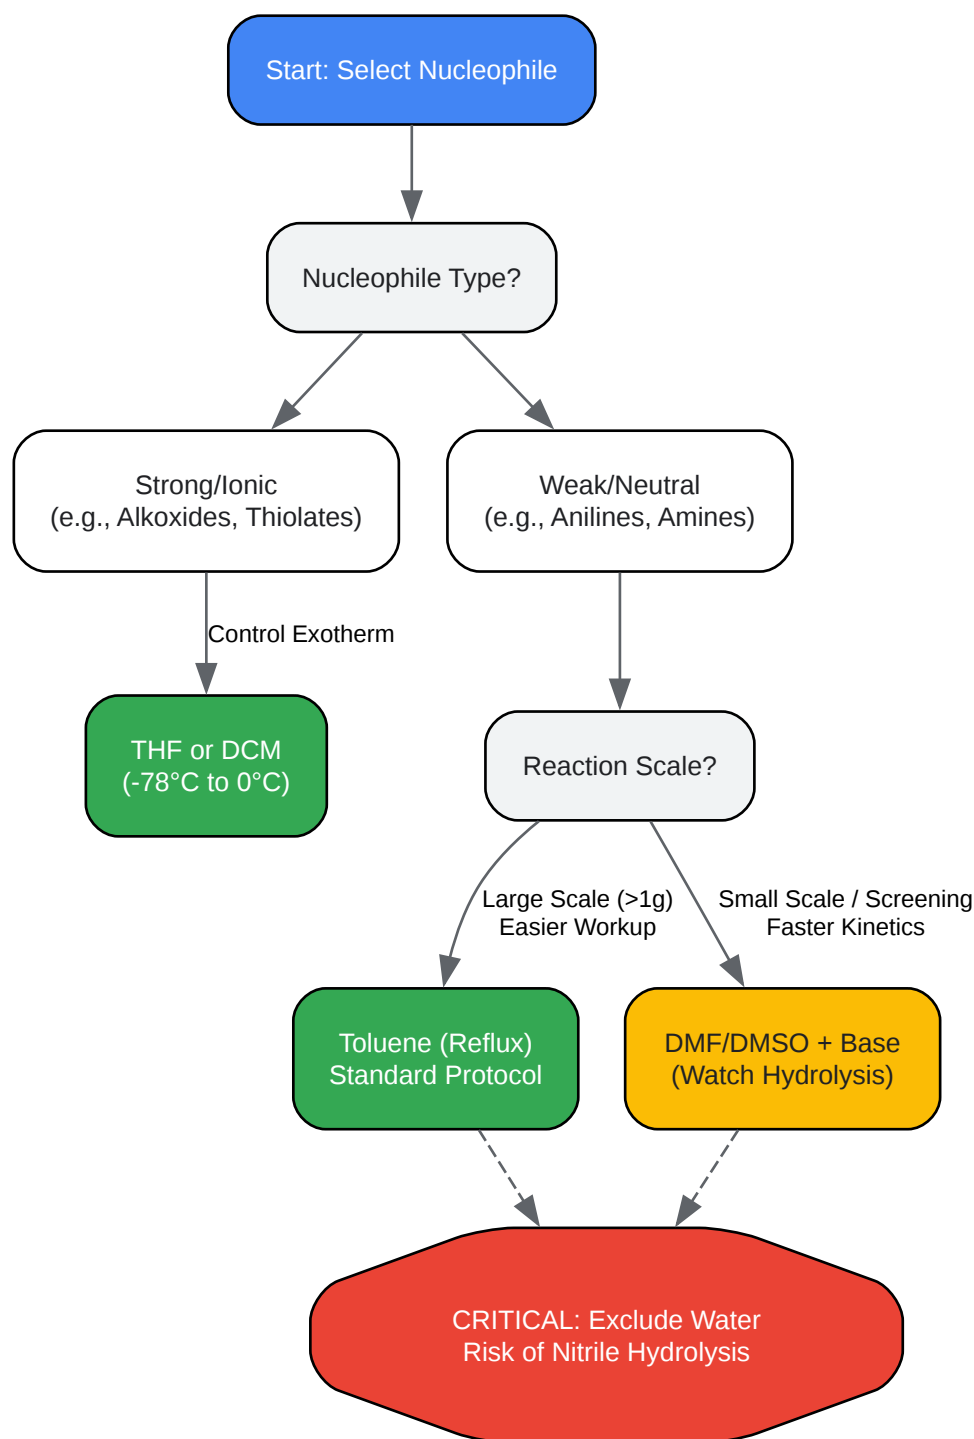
Start: Select Nucleophile

Nucleophile Type?

Strong/Ionic
(e.g., Alkoxides, Thiolates)

Weak/Neutral
(e.g., Anilines, Amines)

Control Exotherm

THF or DCM
(-78°C to 0°C)

Reaction Scale?

Large Scale (>1g)
Easier Workup

Small Scale / Screening
Faster Kinetics

Toluene (Reflux)
Standard Protocol

DMF/DMSO + Base
(Watch Hydrolysis)

CRITICAL: Exclude Water
Risk of Nitrile Hydrolysis